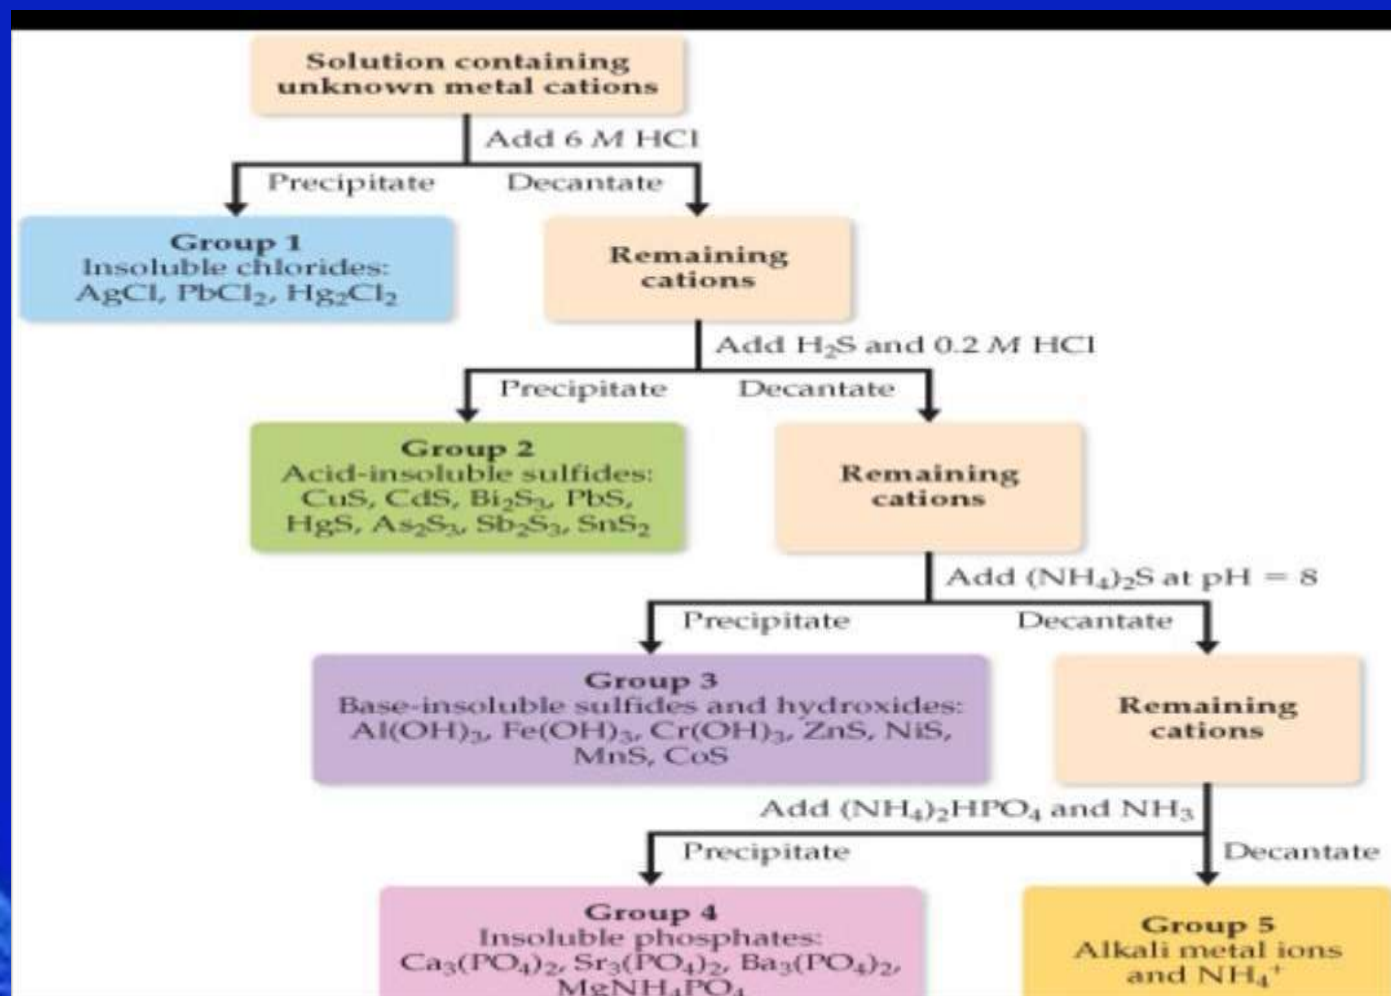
Solution containing unknown metal cations

Add 6 $M$ HCl

Precipitate

Decantate

Group 1
Insoluble chlorides:
AgCl, $PbCl_2$, $Hg_2Cl_2$

Remaining cations

Add $H_2S$ and 0.2 $M$ HCl

Precipitate

Decantate

Group 2
Acid-insoluble sulfides:
CuS, CdS, $Bi_2S_3$, PbS, HgS, $As_2S_3$, $Sb_2S_3$, $SnS_2$

Remaining cations

Add $(NH_4)_2S$ at pH = 8

Precipitate

Decantate

Group 3
Base-insoluble sulfides and hydroxides:
$Al(OH)_3$, $Fe(OH)_3$, $Cr(OH)_3$, ZnS, NiS, MnS, CoS

Remaining cations

Add $(NH_4)_2HPO_4$ and $NH_3$

Precipitate

Decantate

Group 4
Insoluble phosphates:
$Ca_3(PO_4)_2$, $Sr_3(PO_4)_2$, $Ba_3(PO_4)_2$, $MgNH_4PO_4$

Group 5
Alkali metal ions and $NH_4^+$